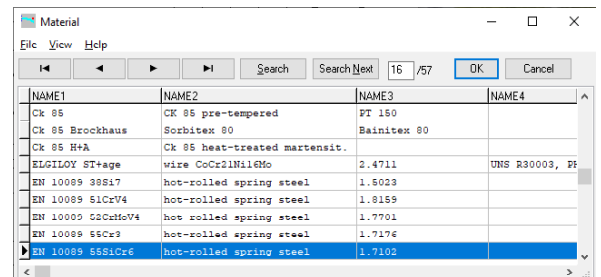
Material

File View Help

|◀ ◀ ▶ ▶| Search Search Next 16 /57 OK Cancel

| NAME1 | NAME2 | NAME3 | NAME4 |
|---|---|---|---|
| Ck 85 | CK 85 pre-tempered | PT 150 | |
| Ck 85 Brockhaus | Sorbitex 80 | Bainitex 80 | |
| Ck 85 H+A | Ck 85 heat-treated martensit. | | |
| ELGILOY ST+age | wire CoCr21Ni16Mo | 2.4711 | UNS R30003, PH |
| EN 10089 38Si7 | hot-rolled spring steel | 1.5023 | |
| EN 10089 51CrV4 | hot-rolled spring steel | 1.8159 | |
| EN 10089 52CrMoV4 | hot-rolled spring steel | 1.7701 | |
| EN 10089 55Cr3 | hot-rolled spring steel | 1.7176 | |
| EN 10089 55SiCr6 | hot-rolled spring steel | 1.7102 | |